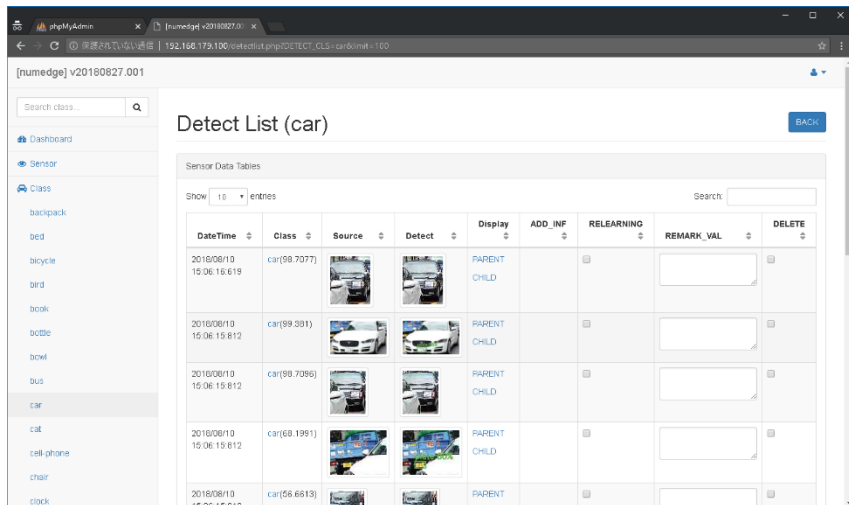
phpMyAdmin
[numedge] v20180827.00
保護されていない通信 | 192.168.179.100/detectlist.php?DETECT_CLS=car&limit=100

[numedge] v20180827.001

Search class...

Dashboard
Sensor
Class
backpack
bed
bicycle
bird
book
bottle
bowl
bus
car
cat
cell-phone
chair
clock

Detect List (car)

BACK

Sensor Data Tables

Show 10 entries

Search:

| DateTime | Class | Source | Detect | Display | ADD_INF | RELEARNING | REMARK_VAL | DELETE |
|---|---|---|---|---|---|---|---|---|
| 2018/08/10 15:06:16.619 | car(98.7077) | | | PARENT CHILD | | | | |
| 2018/08/10 15:06:15.812 | car(99.381) | | | PARENT CHILD | | | | |
| 2018/08/10 15:06:15.812 | car(98.7096) | | | PARENT CHILD | | | | |
| 2018/08/10 15:06:15.812 | car(68.1991) | | | PARENT CHILD | | | | |
| 2018/08/10 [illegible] | car(56.6613) | | | PARENT | | | | |